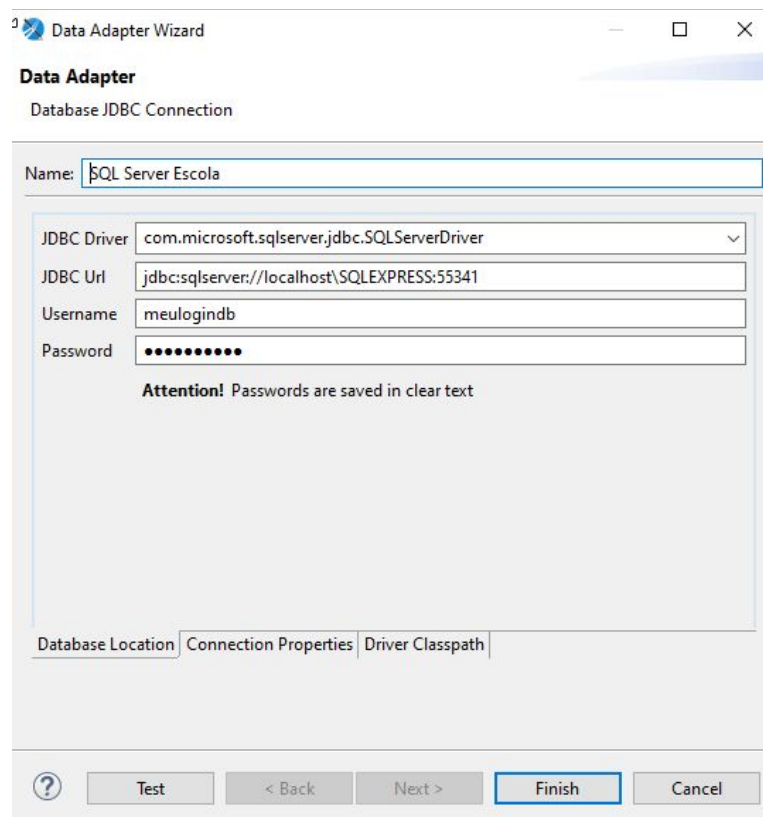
Data Adapter Wizard

Data Adapter

Database JDBC Connection

Name: SQL Server Escola

JDBC Driver com.microsoft.sqlserver.jdbc.SQLServerDriver

JDBC Url jdbc:sqlserver://localhost\SQLEXPRESS:55341

Username meulogindb

Password ••••••••••

**Attention!** Passwords are saved in clear text

Database Location | Connection Properties | Driver Classpath

?  Test  < Back  Next >  Finish  Cancel